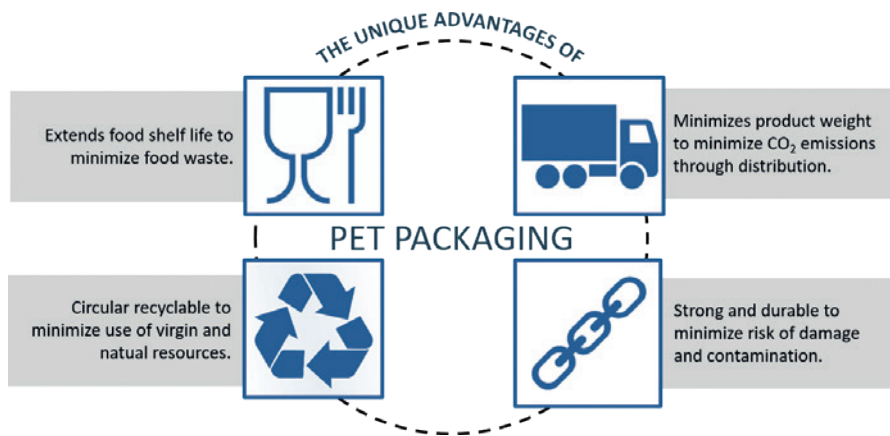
THE UNIQUE ADVANTAGES OF

Extends food shelf life to minimize food waste.

Minimizes product weight to minimize $CO_2$ emissions through distribution.

PET PACKAGING

Circular recyclable to minimize use of virgin and natual resources.

Strong and durable to minimize risk of damage and contamination.